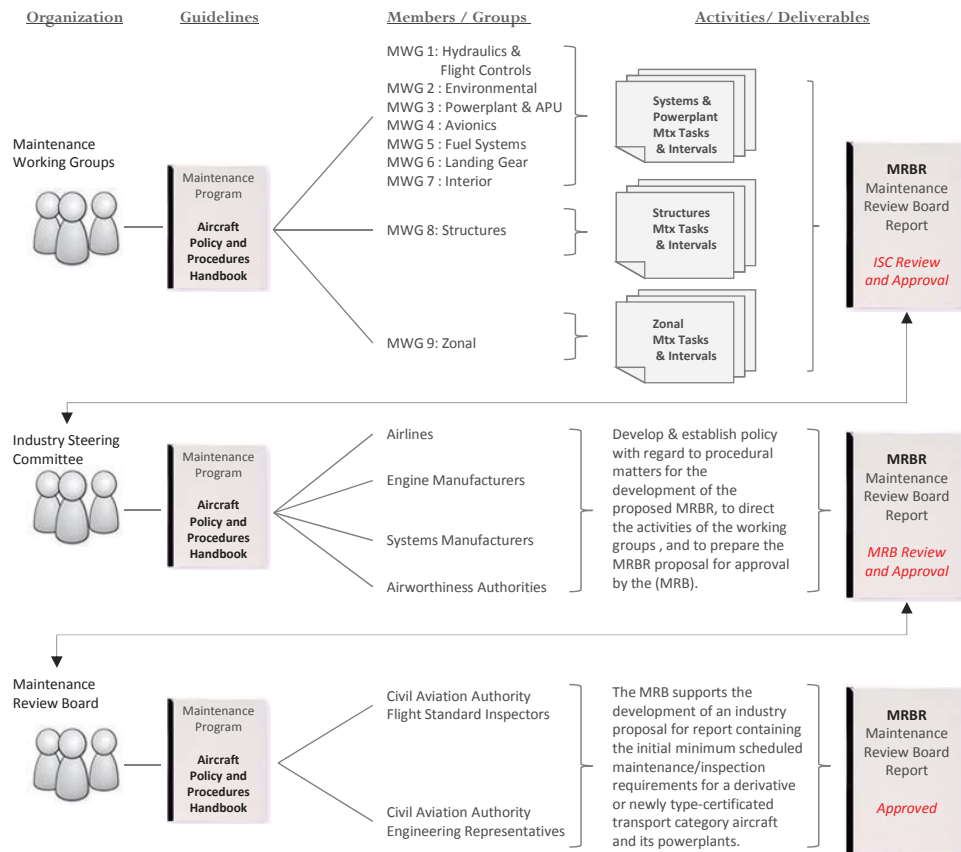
Organization Guidelines Members / Groups Activities/ Deliverables

Maintenance Working Groups

Maintenance Program

Aircraft Policy and Procedures Handbook

MWG 1: Hydraulics & Flight Controls
MWG 2 : Environmental
MWG 3 : Powerplant & APU
MWG 4 : Avionics
MWG 5 : Fuel Systems
MWG 6 : Landing Gear
MWG 7 : Interior

Systems & Powerplant Mtx Tasks & Intervals

MWG 8: Structures

Structures Mtx Tasks & Intervals

MWG 9: Zonal

Zonal Mtx Tasks & Intervals

MRBR Maintenance Review Board Report

ISC Review and Approval

Industry Steering Committee

Maintenance Program

Aircraft Policy and Procedures Handbook

Airlines

Engine Manufacturers

Systems Manufacturers

Airworthiness Authorities

Develop & establish policy with regard to procedural matters for the development of the proposed MRBR, to direct the activities of the working groups , and to prepare the MRBR proposal for approval by the (MRB).

MRBR Maintenance Review Board Report

MRB Review and Approval

Maintenance Review Board

Maintenance Program

Aircraft Policy and Procedures Handbook

Civil Aviation Authority Flight Standard Inspectors

Civil Aviation Authority Engineering Representatives

The MRB supports the development of an industry proposal for report containing the initial minimum scheduled maintenance/inspection requirements for a derivative or newly type-certificated transport category aircraft and its powerplants.

MRBR Maintenance Review Board Report

Approved